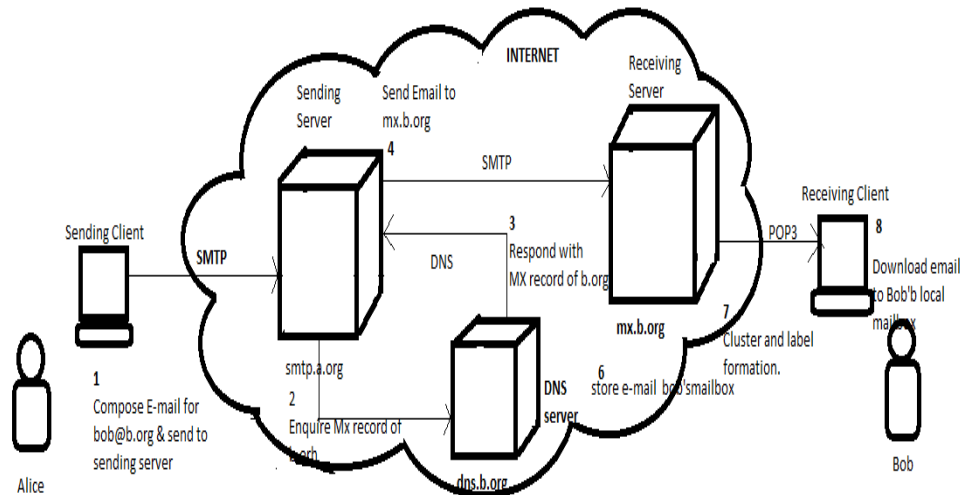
INTERNET

Sending Server

Send Email to mx.b.org

4

Receiving Server

SMTP

Receiving Client

8

Sending Client

3

Respond with MX record of b.org

POP3

Download email to Bob'b local mailbox

SMTP

DNS

mx.b.org

7

Cluster and label formation.

smtp.a.org

6

DNS server

store e-mail bob'smailbox

1

Compose E-mail for bob@b.org & send to sending server

2

Enquire Mx record of b.org

dns.b.org

Alice

Bob